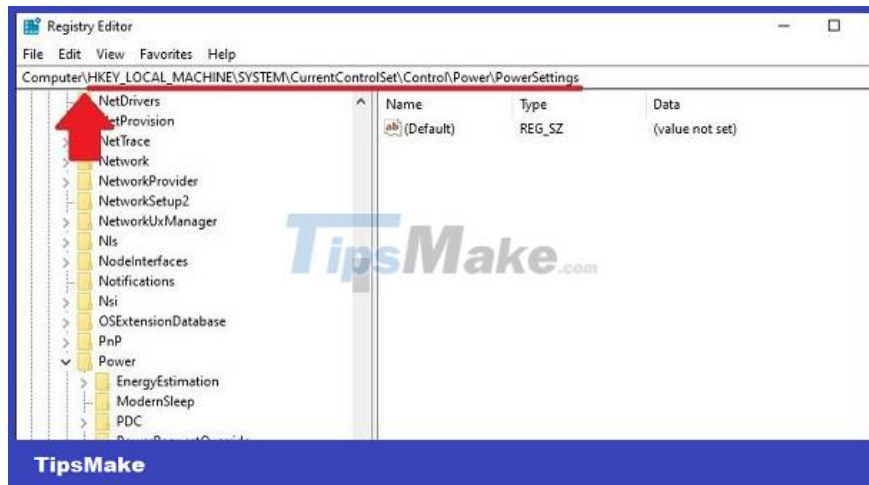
Registry Editor
File Edit View Favorites Help
Computer\HKEY_LOCAL_MACHINE\SYSTEM\CurrentControlSet\Control\Power\PowerSettings

NetDrivers
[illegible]etProvision
NetTrace
Network
NetworkProvider
NetworkSetup2
NetworkUxManager
Nls
NodeInterfaces
Notifications
Nsi
OSExtensionDatabase
PnP
Power
EnergyEstimation
ModernSleep
PDC
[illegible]

| Name | Type | Data |
|---|---|---|
| (Default) | REG_SZ | (value not set) |

TipsMake.com

TipsMake